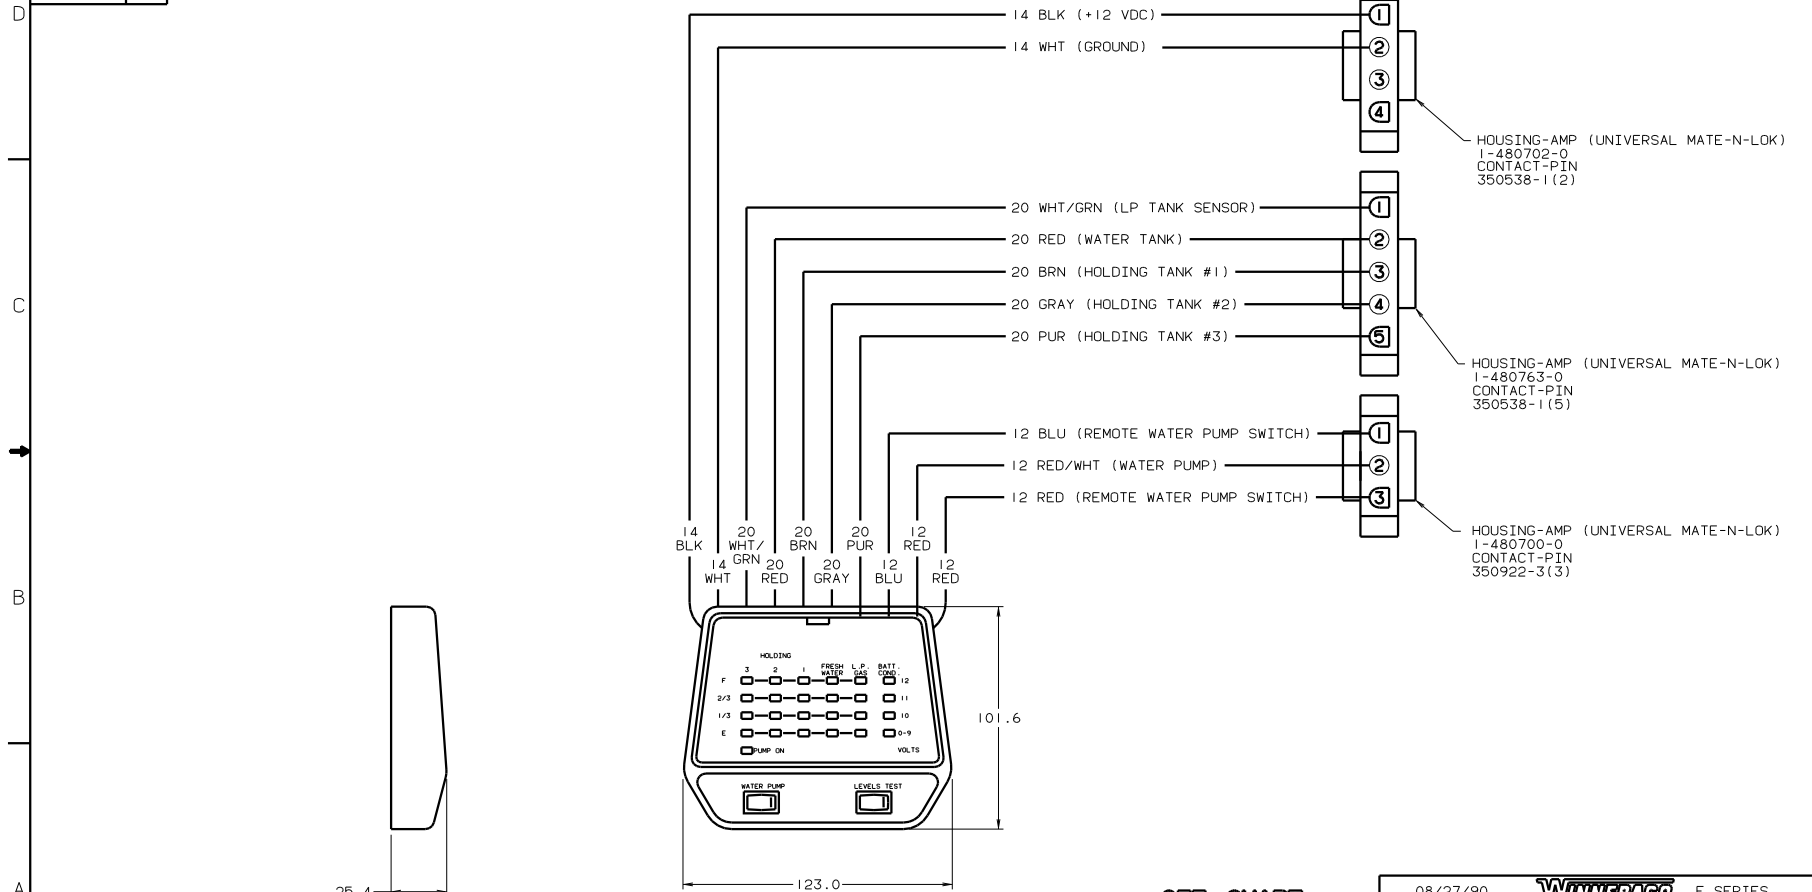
D

C

B

A

14 BLK (+12 VDC)
14 WHT (GROUND)
1
2
3
4
HOUSING-AMP (UNIVERSAL MATE-N-LOK)
1-480702-0
CONTACT-PIN
350538-1(2)

20 WHT/GRN (LP TANK SENSOR)
20 RED (WATER TANK)
20 BRN (HOLDING TANK #1)
20 GRAY (HOLDING TANK #2)
20 PUR (HOLDING TANK #3)
1
2
3
4
5
HOUSING-AMP (UNIVERSAL MATE-N-LOK)
1-480763-0
CONTACT-PIN
350538-1(5)

12 BLU (REMOTE WATER PUMP SWITCH)
12 RED/WHT (WATER PUMP)
12 RED (REMOTE WATER PUMP SWITCH)
1
2
3
HOUSING-AMP (UNIVERSAL MATE-N-LOK)
1-480700-0
CONTACT-PIN
350922-3(3)

14 BLK
14 WHT
20 WHT/GRN
20 RED
20 BRN
20 GRAY
20 PUR
12 BLU
12 RED
12 RED

HOLDING
3 2 1 FRESH WATER L.P. GAS BATT. COND.
F
2/3
1/3
E
12
11
10
0-9
PUMP ON
VOLTS
WATER PUMP
LEVELS TEST

101.6
123.0
25.4

08/27/90
WINNEBAGO
E SERIES